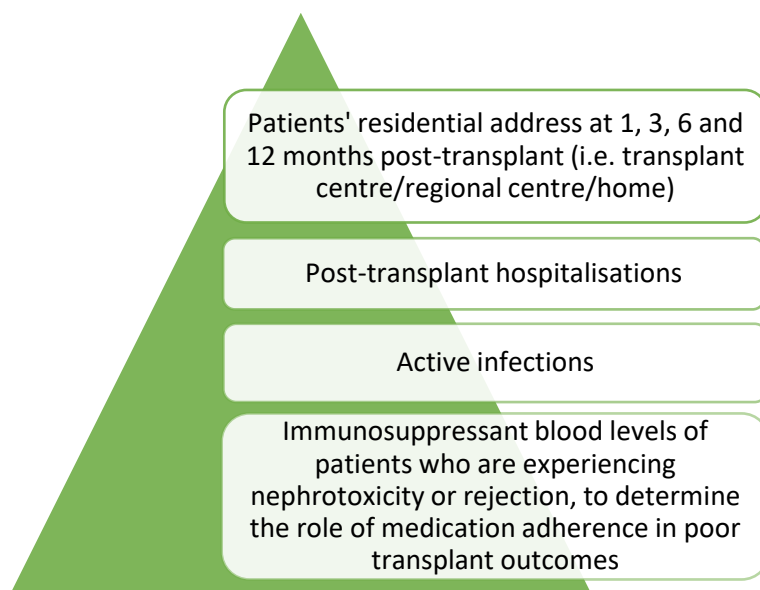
Patients' residential address at 1, 3, 6 and 12 months post-transplant (i.e. transplant centre/regional centre/home)

Post-transplant hospitalisations

Active infections

Immunosuppressant blood levels of patients who are experiencing nephrotoxicity or rejection, to determine the role of medication adherence in poor transplant outcomes